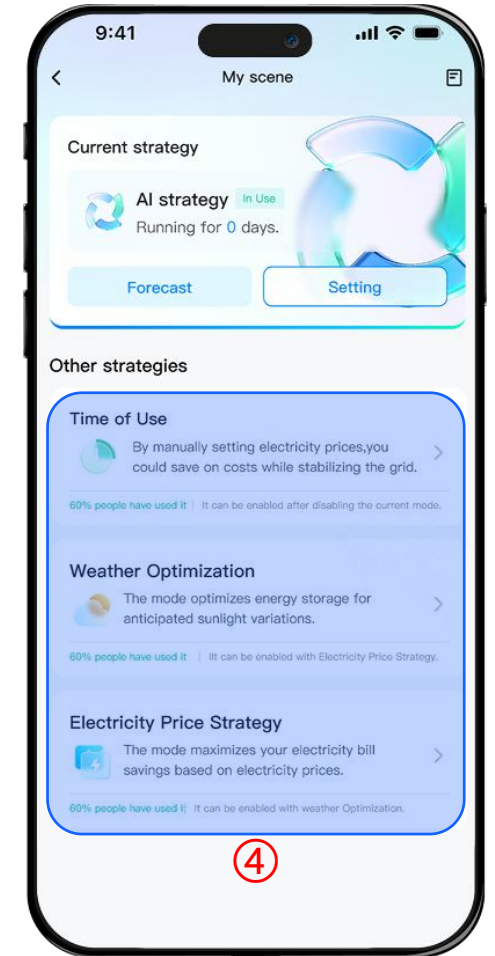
9:41

<

My scene

Current strategy

AI strategy In Use

Running for 0 days.

Forecast

Setting

Other strategies

Time of Use

By manually setting electricity prices,you could save on costs while stabilizing the grid.

60% people have used it | It can be enabled after disabling the current mode.

Weather Optimization

The mode optimizes energy storage for anticipated sunlight variations.

60% people have used it | It can be enabled with Electricity Price Strategy.

Electricity Price Strategy

The mode maximizes your electricity bill savings based on electricity prices.

60% people have used it | It can be enabled with weather Optimization.

④